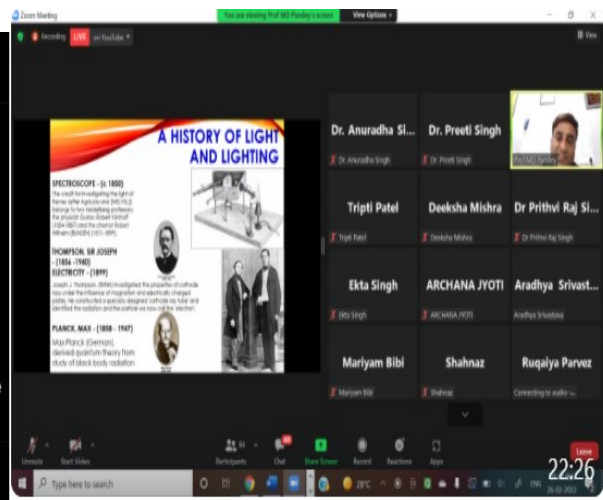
Zoom Meeting

You are viewing Prof MD Pandey's screen

View Options

Recording

LIVE on YouTube

View

A HISTORY OF LIGHT AND LIGHTING

SPECTROSCOPE - (c 1860)

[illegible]

THOMPSON, SIR JOSEPH - (1856 - 1940)

ELECTRICITY - (1899)

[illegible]

PLANCK, MAX - (1858 - 1947)

Max Planck (German), derived quantum theory from study of black body radiation

Dr. Anuradha Si...

Dr. Anuradha Singh

Dr. Preeti Singh

Dr. Preeti Singh

Prof MD Pandey

Tripti Patel

Tripti Patel

Deeksha Mishra

Deeksha Mishra

Dr Prithvi Raj Si...

Dr Prithvi Raj Singh

Ekta Singh

Ekta Singh

ARCHANA JYOTI

ARCHANA JYOTI

Aradhya Srivast...

Aradhya Srivastava

Mariyam Bibi

Mariyam Bibi

Shahnaz

Shahnaz

Ruqaiya Parvez

Connecting to audio

Unmute

Start Video

Participants

Chat

Share Screen

Record

Reactions

Apps

Leave

Type here to search

28°C

22:26

26-02-2022